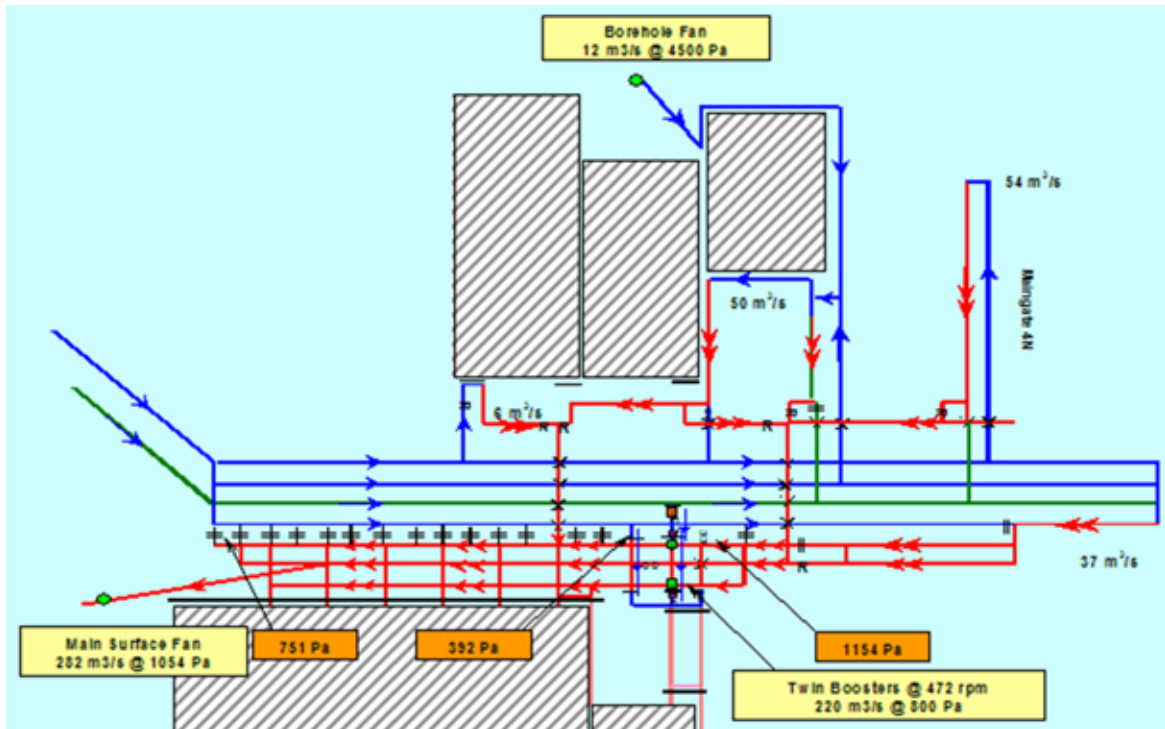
Borehole Fan
12 m3/s @ 4500 Pa

54 m$^3$/s

Maingate 4N

50 m$^3$/s

6 m$^3$/s

R R

R

R

37 m$^3$/s

Main Surface Fan
282 m3/s @ 1054 Pa

751 Pa

392 Pa

1154 Pa

Twin Boosters @ 472 rpm
220 m3/s @ 800 Pa